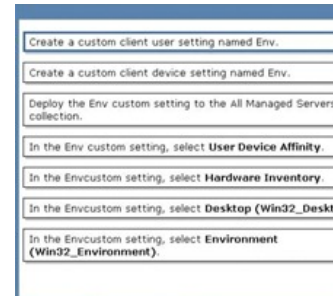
Create a custom client user setting named Env.

Create a custom client device setting named Env.

Deploy the Env custom setting to the All Managed Servers collection.

In the Env custom setting, select **User Device Affinity**.

In the Envcustom setting, select **Hardware Inventory**.

In the Envcustom setting, select **Desktop (Win32_Deskt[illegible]**

In the Envcustom setting, select **Environment (Win32_Environment)**.